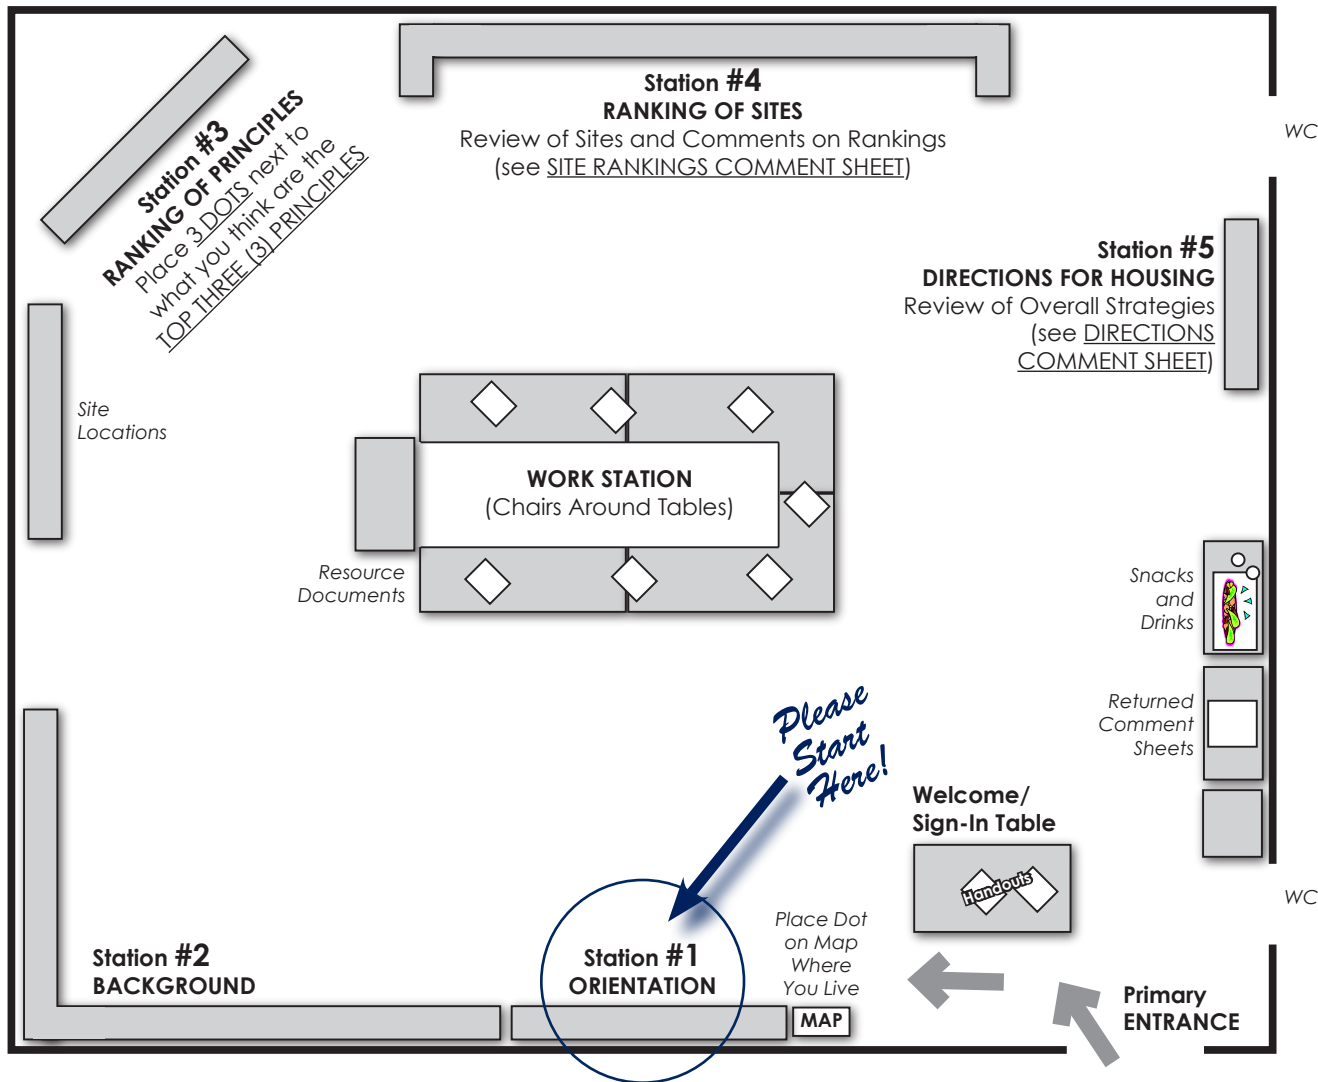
Station #3
RANKING OF PRINCIPLES
Place 3 DOTS next to what you think are the TOP THREE (3) PRINCIPLES

Station #4
RANKING OF SITES
Review of Sites and Comments on Rankings
(see SITE RANKINGS COMMENT SHEET)

WC

Station #5
DIRECTIONS FOR HOUSING
Review of Overall Strategies
(see DIRECTIONS COMMENT SHEET)

Site Locations

WORK STATION
(Chairs Around Tables)

Resource Documents

Snacks and Drinks

Returned Comment Sheets

Please Start Here!

Welcome/ Sign-In Table

Handouts

WC

Station #2
BACKGROUND

Station #1
ORIENTATION

Place Dot on Map Where You Live

MAP

Primary ENTRANCE